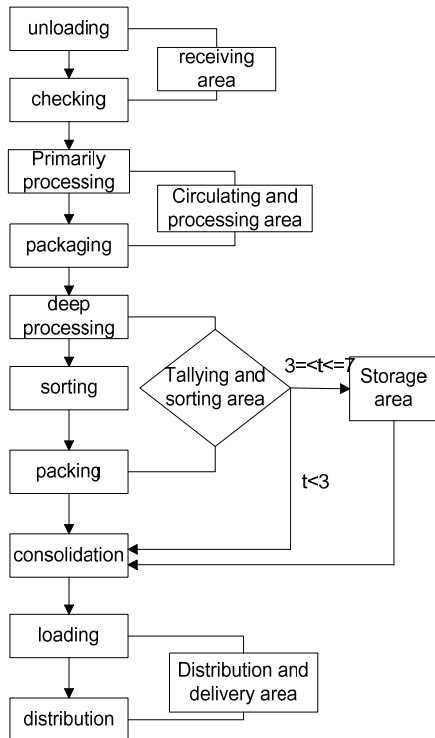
unloading

receiving area

checking

Primarily processing

Circulating and processing area

packaging

deep processing

sorting

Tallying and sorting area

$3=<t<=7$

Storage area

packing

$t<3$

consolidation

loading

Distribution and delivery area

distribution